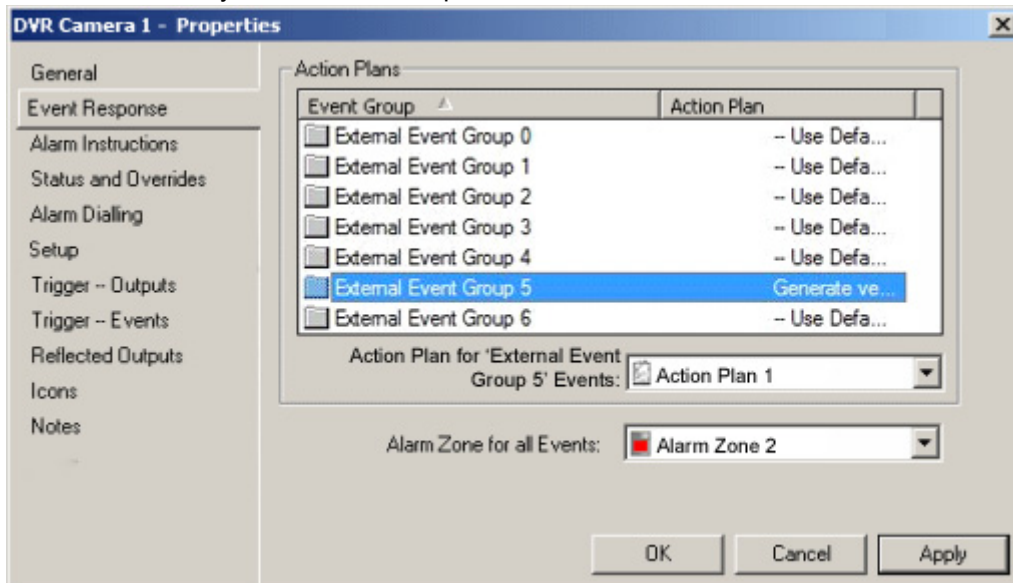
DVR Camera 1 - Properties

×

General
Event Response
Alarm Instructions
Status and Overrides
Alarm Dialling
Setup
Trigger -- Outputs
Trigger -- Events
Reflected Outputs
Icons
Notes

Action Plans

| Event Group | Action Plan |
|---|---|
| External Event Group 0 | -- Use Defa... |
| External Event Group 1 | -- Use Defa... |
| External Event Group 2 | -- Use Defa... |
| External Event Group 3 | -- Use Defa... |
| External Event Group 4 | -- Use Defa... |
| External Event Group 5 | Generate ve... |
| External Event Group 6 | -- Use Defa... |

Action Plan for 'External Event Group 5' Events: Action Plan 1

Alarm Zone for all Events: Alarm Zone 2

OK Cancel Apply